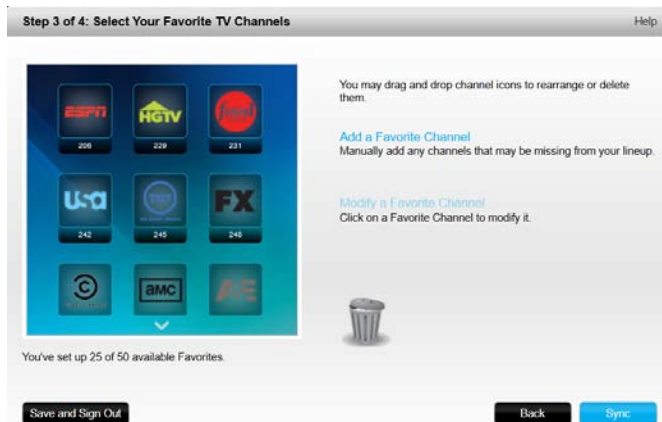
Step 3 of 4: Select Your Favorite TV Channels

Help

ESPN
206

HGTV
229

food
231

USA
242

TBS
245

FX
248

aMC

You may drag and drop channel icons to rearrange or delete them.

Add a Favorite Channel
Manually add any channels that may be missing from your lineup.

Modify a Favorite Channel
Click on a Favorite Channel to modify it.

You've set up 25 of 50 available Favorites.

Save and Sign Out

Back

Sync